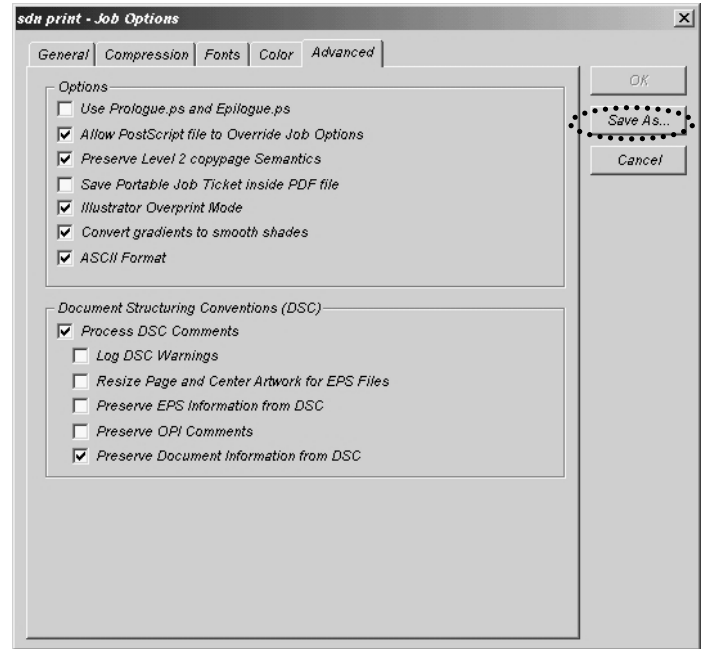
sdn print - Job Options

General | Compression | Fonts | Color | Advanced

OK

Save As...

Cancel

Options

Use Prologue.ps and Epilogue.ps

Allow PostScript file to Override Job Options

Preserve Level 2 copypage Semantics

Save Portable Job Ticket inside PDF file

Illustrator Overprint Mode

Convert gradients to smooth shades

ASCII Format

Document Structuring Conventions (DSC)

Process DSC Comments

Log DSC Warnings

Resize Page and Center Artwork for EPS Files

Preserve EPS Information from DSC

Preserve OPI Comments

Preserve Document Information from DSC